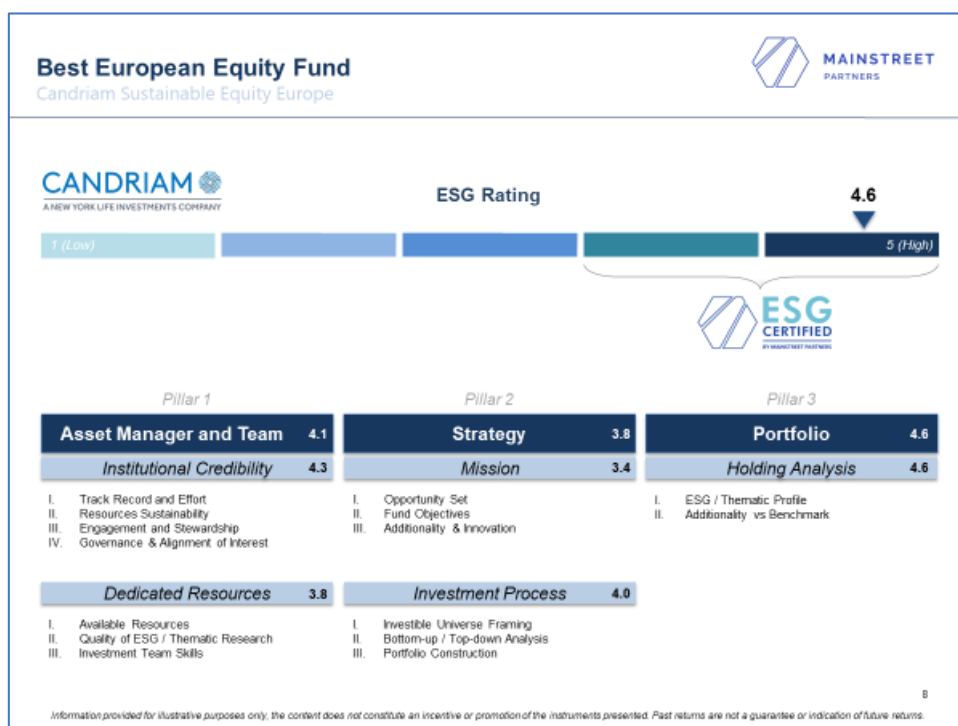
Best European Equity Fund
Candriam Sustainable Equity Europe

MAINSTREET
PARTNERS

CANDRIAM
A NEW YORK LIFE INVESTMENTS COMPANY

ESG Rating

4.6

1 (Low)

5 (High)

ESG
CERTIFIED
BY MAINSTREET PARTNERS

Pillar 1

Asset Manager and Team 4.1

Institutional Credibility 4.3

I. Track Record and Effort
II. Resources Sustainability
III. Engagement and Stewardship
IV. Governance & Alignment of Interest

Dedicated Resources 3.8

I. Available Resources
II. Quality of ESG / Thematic Research
III. Investment Team Skills

Pillar 2

Strategy 3.8

Mission 3.4

I. Opportunity Set
II. Fund Objectives
III. Additionality & Innovation

Investment Process 4.0

I. Investible Universe Framing
II. Bottom-up / Top-down Analysis
III. Portfolio Construction

Pillar 3

Portfolio 4.6

Holding Analysis 4.6

I. ESG / Thematic Profile
II. Additionality vs Benchmark

8

Information provided for illustrative purposes only, the content does not constitute an incentive or promotion of the instruments presented. Past returns are not a guarantee or indication of future returns.